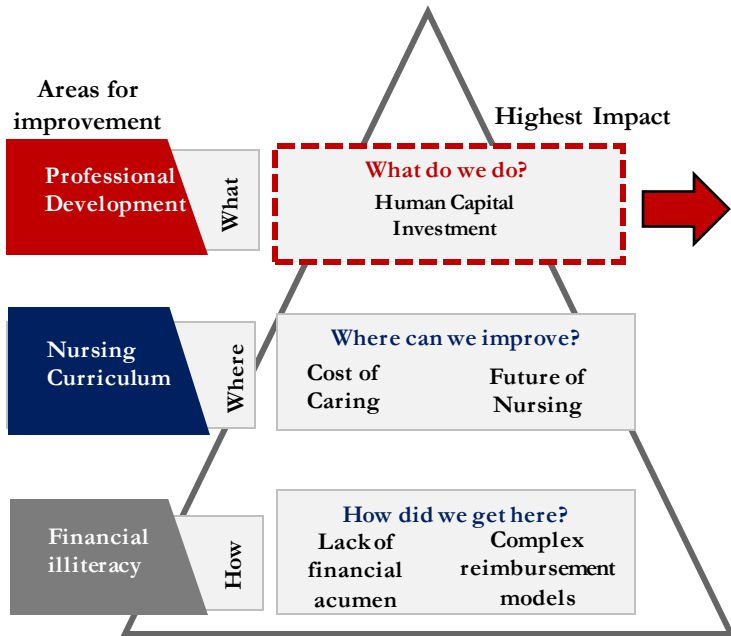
Areas for improvement

Highest Impact

Professional Development

What

What do we do?

Human Capital Investment

Nursing Curriculum

Where

Where can we improve?

Cost of Caring

Future of Nursing

Financial illiteracy

How

How did we get here?

Lack of financial acumen

Complex reimbursement models